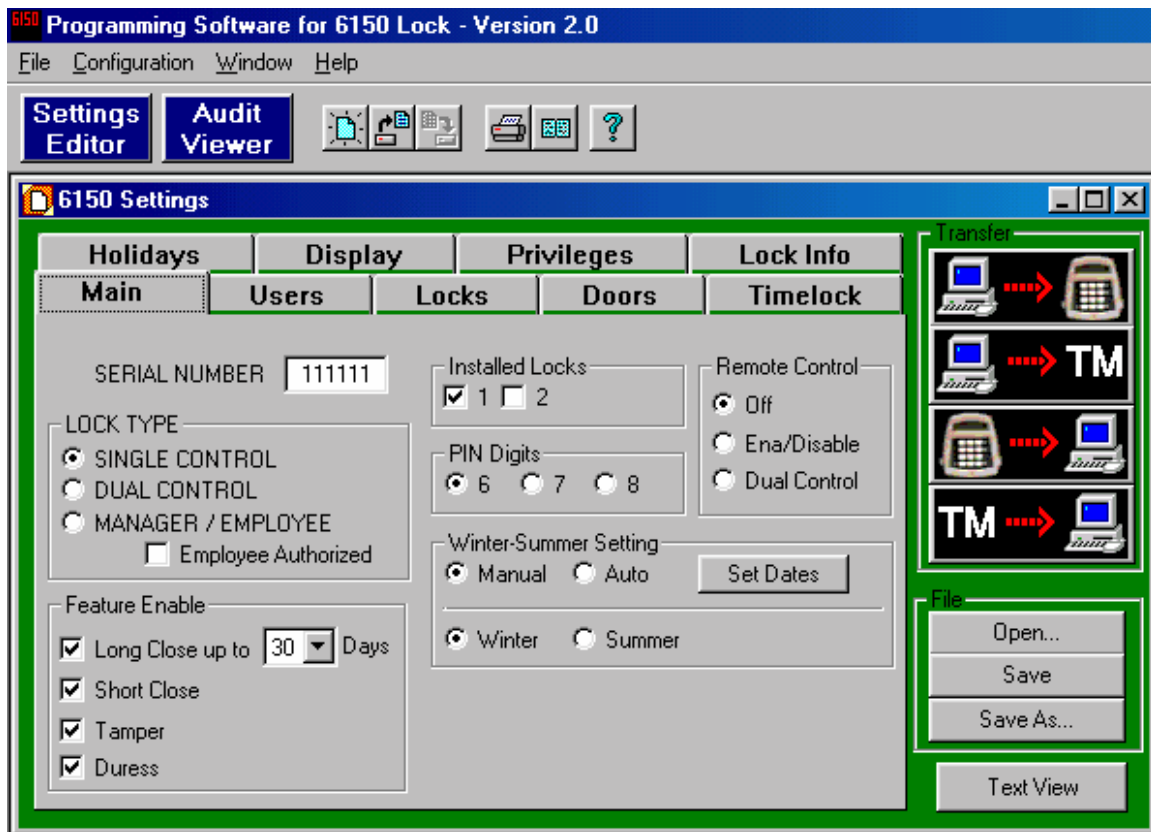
6150 Programming Software for 6150 Lock - Version 2.0

File Configuration Window Help

Settings Editor

Audit Viewer

6150 Settings

Holidays | Display | Privileges | Lock Info

Main | Users | Locks | Doors | Timelock

SERIAL NUMBER 111111

LOCK TYPE
SINGLE CONTROL
DUAL CONTROL
MANAGER / EMPLOYEE
Employee Authorized

Feature Enable
Long Close up to 30 Days
Short Close
Tamper
Duress

Installed Locks
1 2

PIN Digits
6 7 8

Remote Control
Off
Ena/Disable
Dual Control

Winter-Summer Setting
Manual Auto
Set Dates
Winter Summer

Transfer
TM
TM

File
Open...
Save
Save As...

Text View